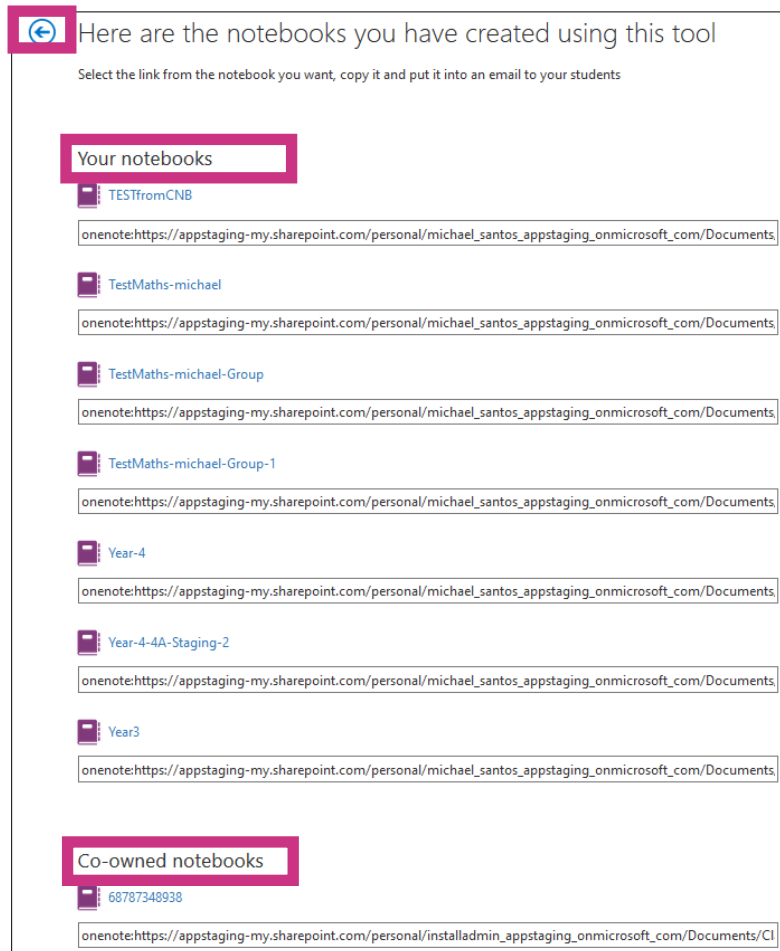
Here are the notebooks you have created using this tool

Select the link from the notebook you want, copy it and put it into an email to your students

Your notebooks

TESTfromCNB

onenote:https://appstaging-my.sharepoint.com/personal/michael_santos_appstaging_onmicrosoft_com/Documents,

TestMaths-michael

onenote:https://appstaging-my.sharepoint.com/personal/michael_santos_appstaging_onmicrosoft_com/Documents,

TestMaths-michael-Group

onenote:https://appstaging-my.sharepoint.com/personal/michael_santos_appstaging_onmicrosoft_com/Documents,

TestMaths-michael-Group-1

onenote:https://appstaging-my.sharepoint.com/personal/michael_santos_appstaging_onmicrosoft_com/Documents,

Year-4

onenote:https://appstaging-my.sharepoint.com/personal/michael_santos_appstaging_onmicrosoft_com/Documents,

Year-4-4A-Staging-2

onenote:https://appstaging-my.sharepoint.com/personal/michael_santos_appstaging_onmicrosoft_com/Documents,

Year3

onenote:https://appstaging-my.sharepoint.com/personal/michael_santos_appstaging_onmicrosoft_com/Documents,

Co-owned notebooks

68787348938

onenote:https://appstaging-my.sharepoint.com/personal/installadmin_appstaging_onmicrosoft_com/Documents/Cl